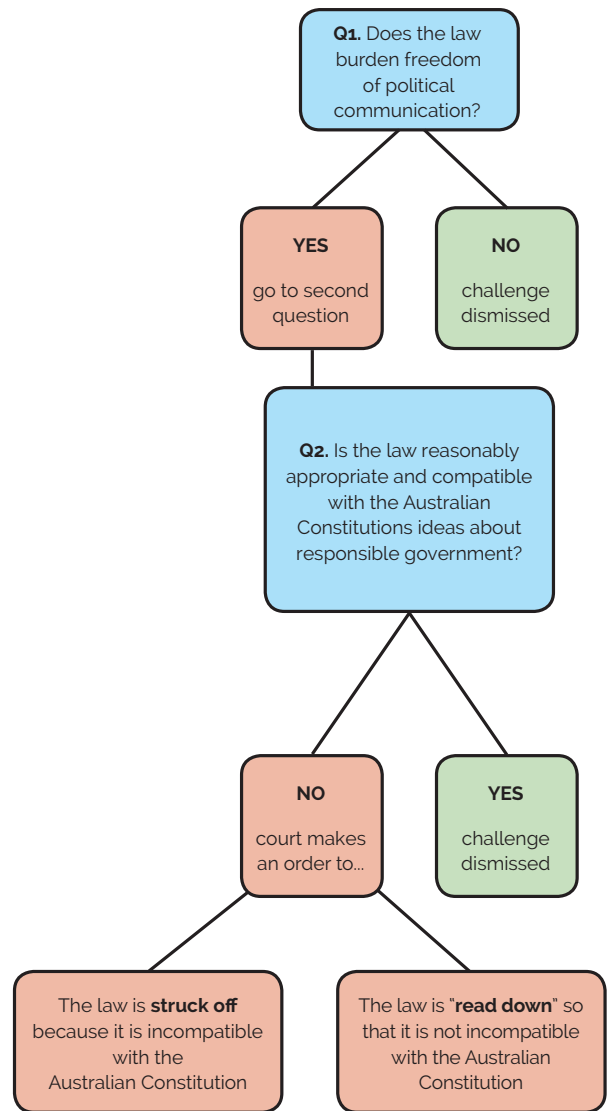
**Q1.** Does the law burden freedom of political communication?

**YES**

go to second question

**NO**

challenge dismissed

**Q2.** Is the law reasonably appropriate and compatible with the Australian Constitutions ideas about responsible government?

**NO**

court makes an order to...

**YES**

challenge dismissed

The law is **struck off** because it is incompatible with the Australian Constitution

The law is "**read down**" so that it is not incompatible with the Australian Constitution